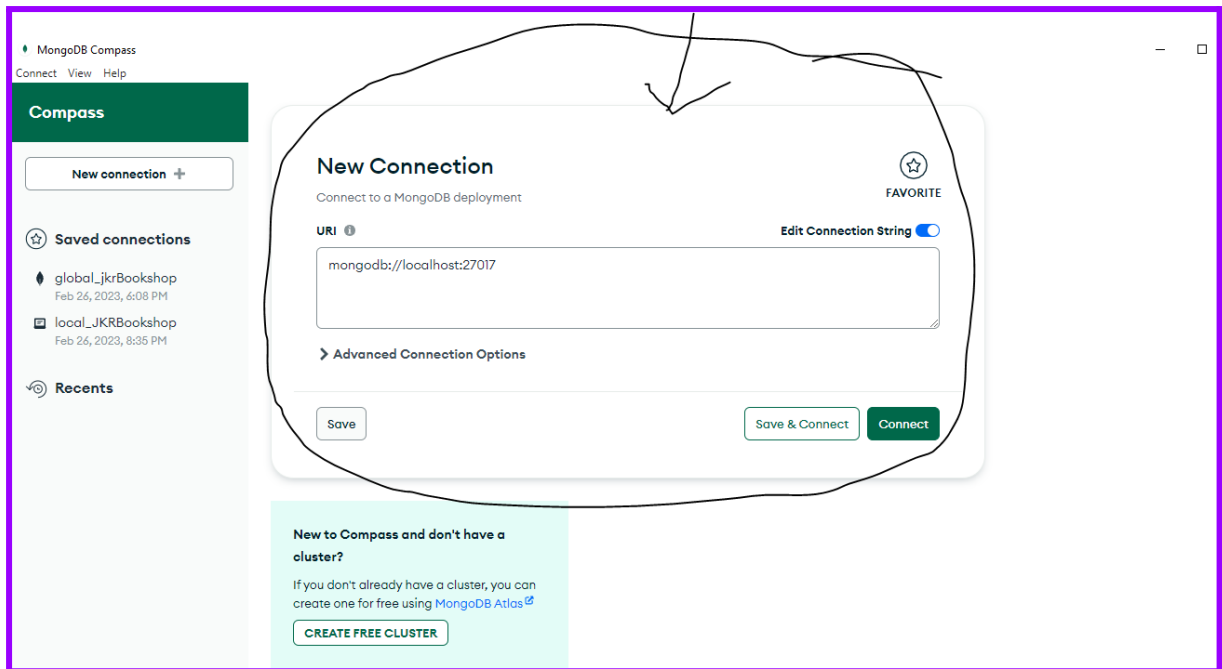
MongoDB Compass

Connect View Help

Compass

New connection +

Saved connections

global_jkrBookshop
Feb 26, 2023, 6:08 PM

local_JKRBookshop
Feb 26, 2023, 8:35 PM

Recents

New Connection

Connect to a MongoDB deployment

FAVORITE

URI

Edit Connection String

mongodb://localhost:27017

Advanced Connection Options

Save

Save & Connect

Connect

New to Compass and don't have a cluster?

If you don't already have a cluster, you can create one for free using MongoDB Atlas

CREATE FREE CLUSTER